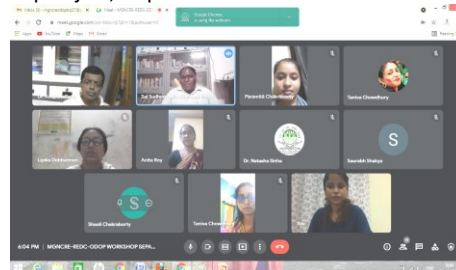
meet.google.com

Apps YouTube Maps Gmail

Google Chrome is using the webcam

Reading list

Sul Sudha

Paromita Chakraborty

Sunisa Chowdhury

Lipika Chakraborty

Anita Roy

Dr. Natasha Sinha

S

Saurabh Shakya

Shaoli Chakraborty

Sunisa Chowd

6:04 PM | MONCRE-REDC-ODOP WORKSHOP SEPA...